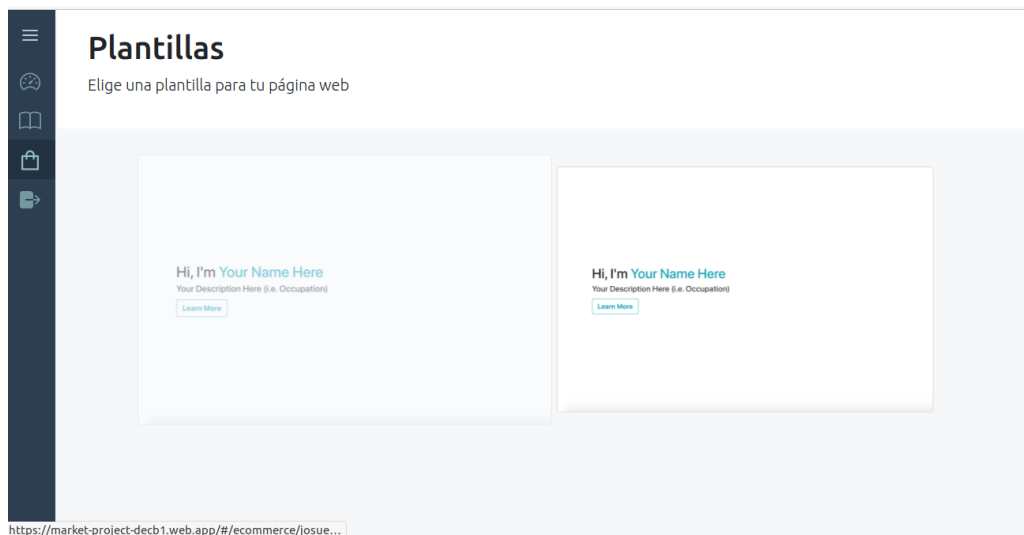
Plantillas

Elige una plantilla para tu página web

Hi, I'm Your Name Here
Your Description Here (i.e. Occupation)
Learn More

Hi, I'm Your Name Here
Your Description Here (i.e. Occupation)
Learn More

https://market-project-decb1.web.app/#/ecommerce/josue...